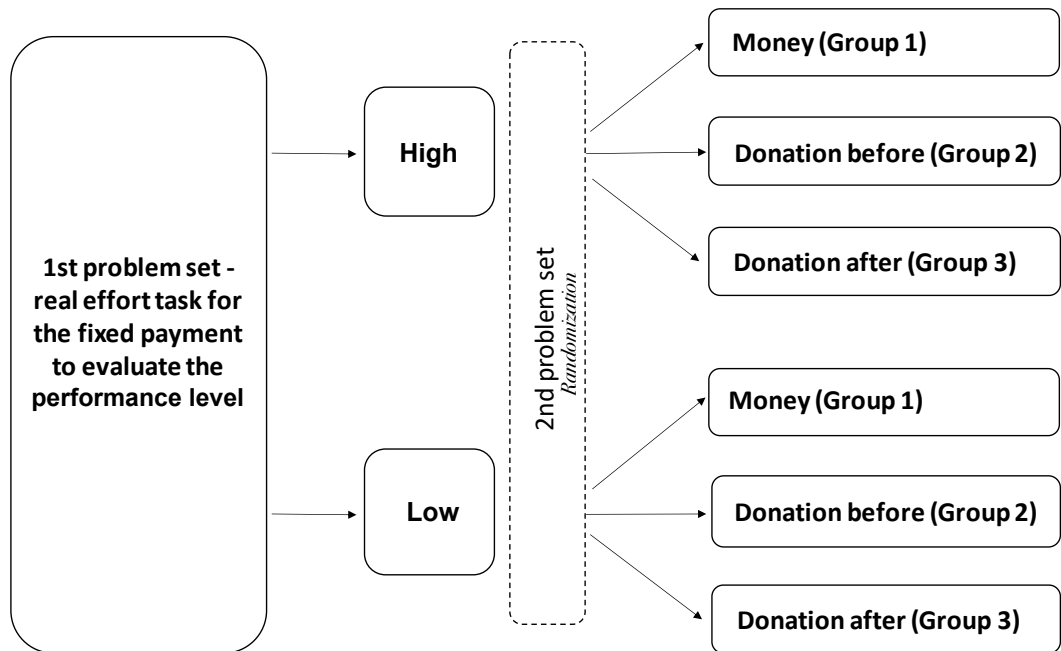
1st problem set - real effort task for the fixed payment to evaluate the performance level

High

Low

2nd problem set
Randomization

Money (Group 1)

Donation before (Group 2)

Donation after (Group 3)

Money (Group 1)

Donation before (Group 2)

Donation after (Group 3)